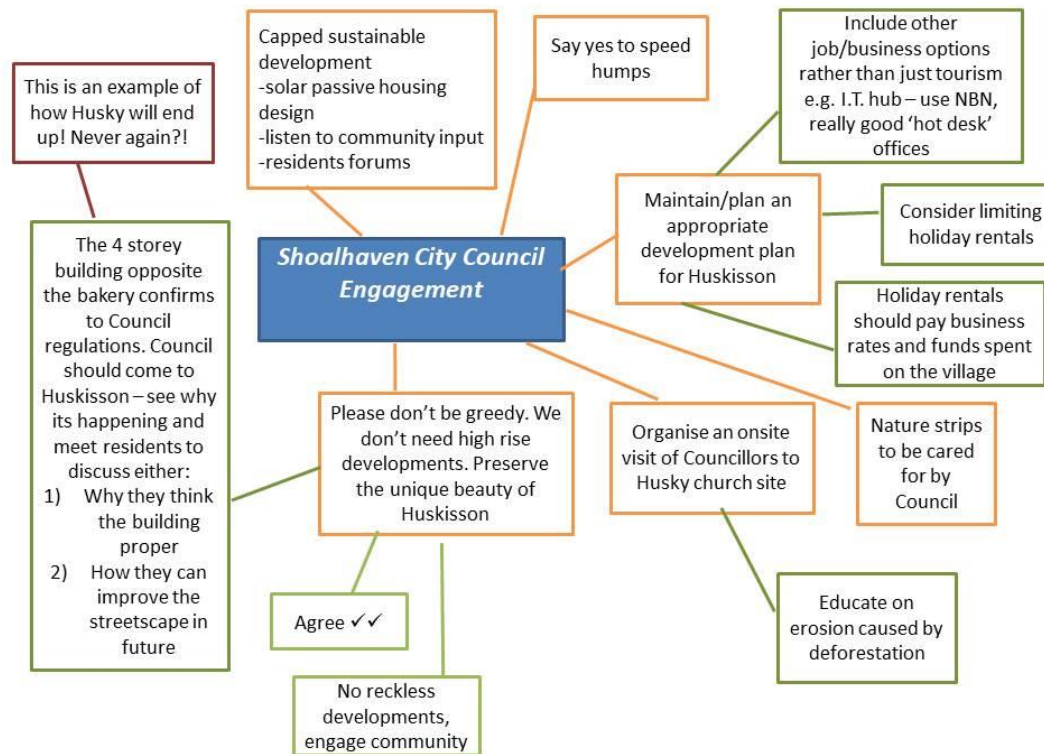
Shoalhaven City Council Engagement

This is an example of how Husky will end up! Never again?!

Capped sustainable development
-solar passive housing design
-listen to community input
-residents forums

Say yes to speed humps

Include other job/business options rather than just tourism e.g. I.T. hub – use NBN, really good 'hot desk' offices

Maintain/plan an appropriate development plan for Huskisson

Consider limiting holiday rentals

Holiday rentals should pay business rates and funds spent on the village

The 4 storey building opposite the bakery confirms to Council regulations. Council should come to Huskisson – see why its happening and meet residents to discuss either:
1) Why they think the building proper
2) How they can improve the streetscape in future

Please don't be greedy. We don't need high rise developments. Preserve the unique beauty of Huskisson

Organise an onsite visit of Councillors to Husky church site

Nature strips to be cared for by Council

Agree ✓✓

Educate on erosion caused by deforestation

No reckless developments, engage community